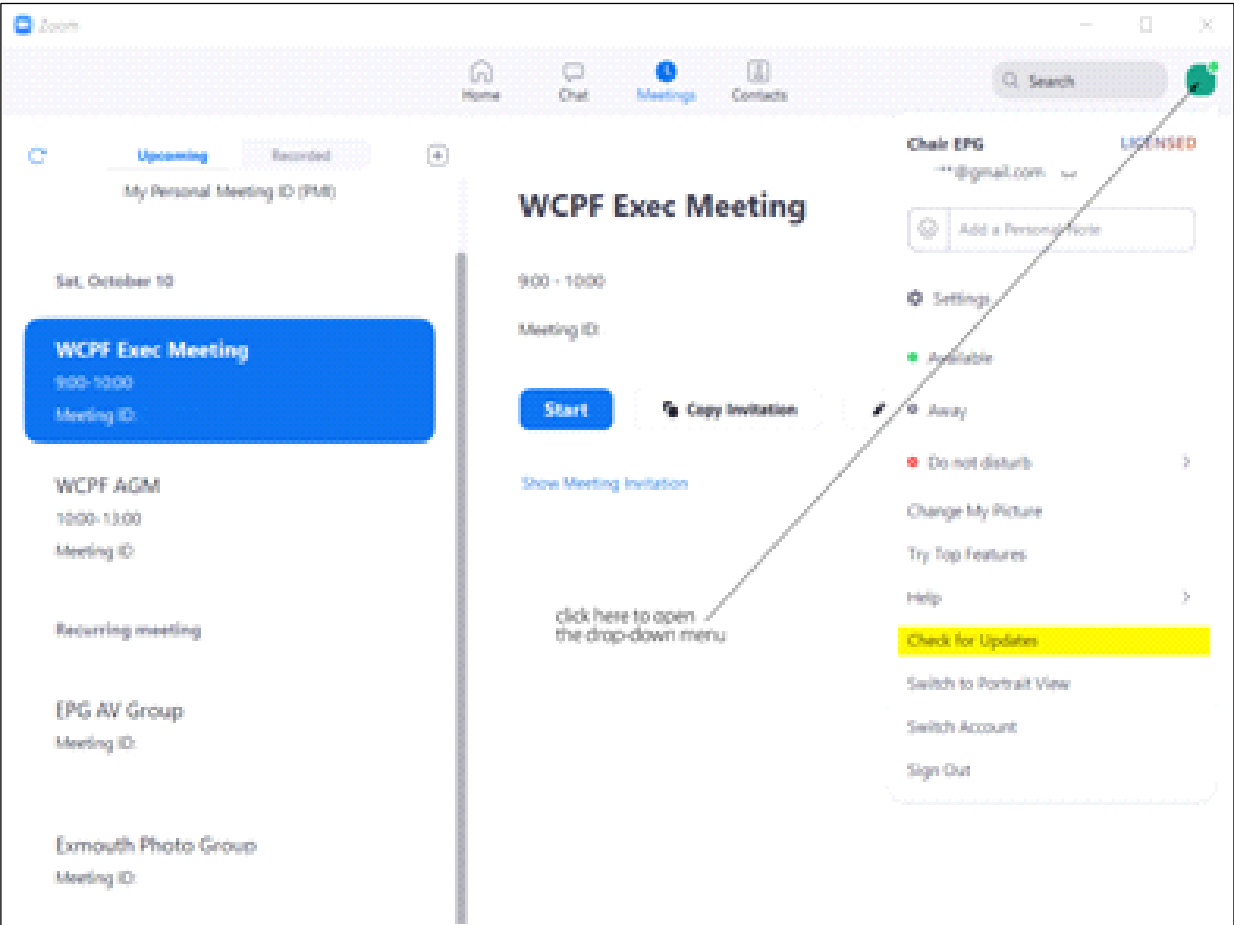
Zoom

Home Chat Meetings Contacts

Search

Upcoming Recorded

My Personal Meeting ID (PMI)

Sat, October 10

WCPF Exec Meeting
9:00-10:00
Meeting ID:

WCPF AGM
10:00-13:00
Meeting ID:

Recurring meeting

EPG AV Group
Meeting ID:

Exmouth Photo Group
Meeting ID:

WCPF Exec Meeting

9:00 - 10:00

Meeting ID:

Start

Copy Invitation

Show Meeting Invitation

click here to open the drop-down menu

Chair EPG
LICENSED
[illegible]@gmail.com

Add a Personal Note

Settings

Available

Away

Do not disturb

Change My Picture

Try Top Features

Help

Check for Updates

Switch to Portrait View

Switch Account

Sign Out